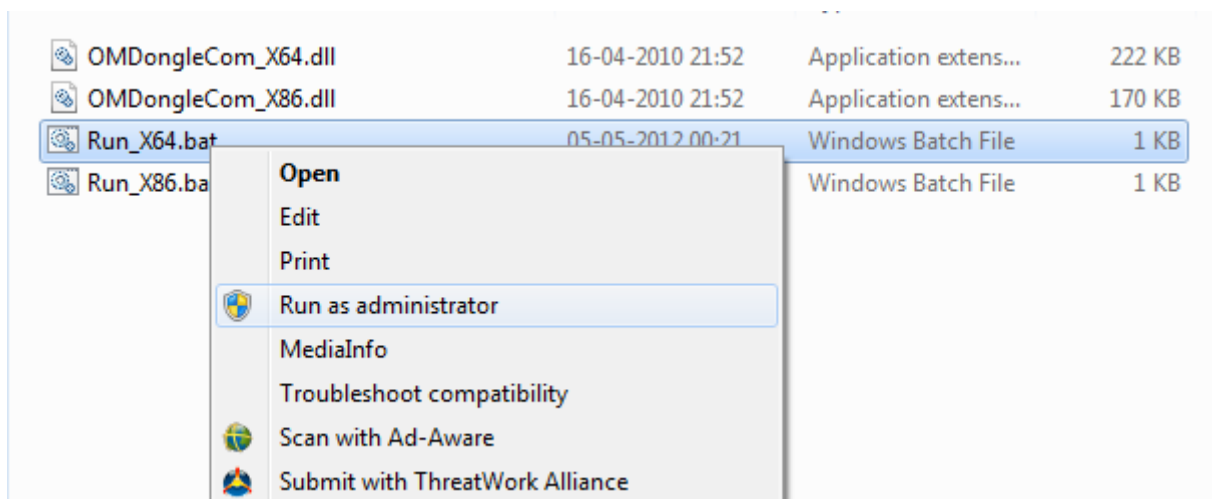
OMDongleCom_X64.dll 16-04-2010 21:52 Application extens... 222 KB
OMDongleCom_X86.dll 16-04-2010 21:52 Application extens... 170 KB
Run_X64.bat 05-05-2012 00:21 Windows Batch File 1 KB
Run_X86.ba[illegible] Windows Batch File 1 KB

Open
Edit
Print
Run as administrator
MediaInfo
Troubleshoot compatibility
Scan with Ad-Aware
Submit with ThreatWork Alliance